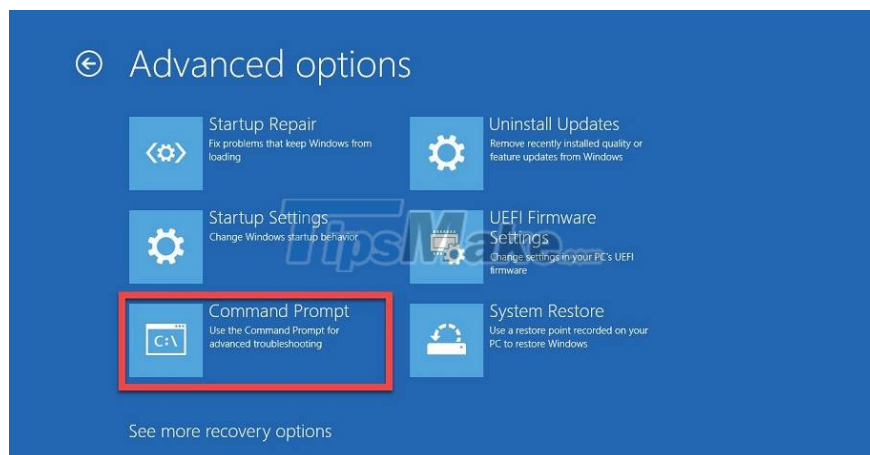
Advanced options

Startup Repair
Fix problems that keep Windows from loading

Uninstall Updates
Remove recently installed quality or feature updates from Windows

Startup Settings
Change Windows startup behavior

UEFI Firmware Settings
Change settings in your PC's UEFI firmware

Command Prompt
Use the Command Prompt for advanced troubleshooting

C:\

System Restore
Use a restore point recorded on your PC to restore Windows

See more recovery options

TipsMake.com